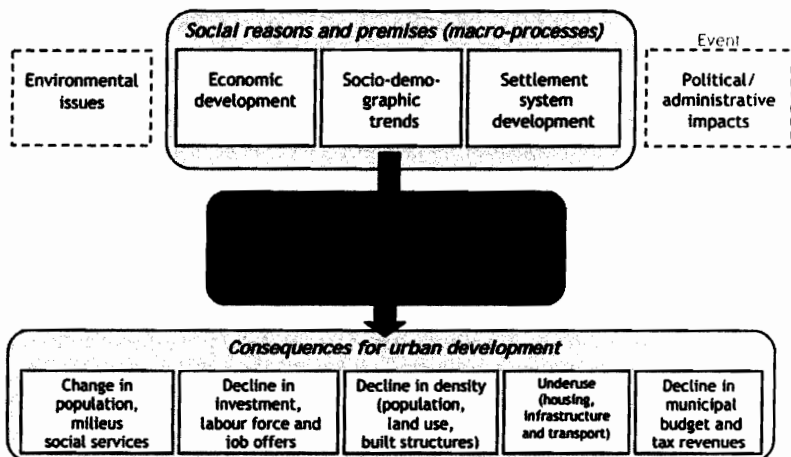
Social reasons and premises (macro-processes)

Environmental issues

Economic development

Socio-demographic trends

Settlement system development

Event

Political/ administrative impacts

Consequences for urban development

Change in population, milieus social services

Decline in investment, labour force and job offers

Decline in density (population, land use, built structures)

Underuse (housing, infrastructure and transport)

Decline in municipal budget and tax revenues